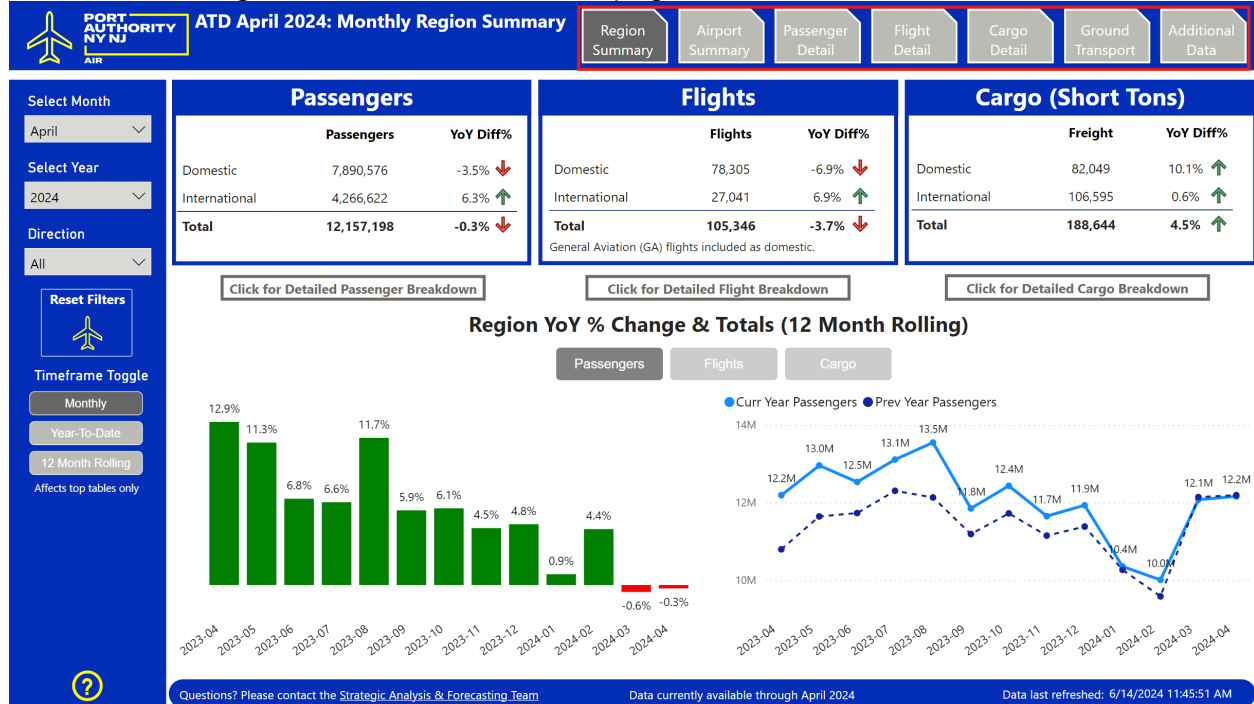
PORT AUTHORITY NY NJ AIR

ATD April 2024: Monthly Region Summary

Region Summary | Airport Summary | Passenger Detail | Flight Detail | Cargo Detail | Ground Transport | Additional Data

Select Month
April

Select Year
2024

Direction
All

Reset Filters

Timeframe Toggle
Monthly
Year-To-Date
12 Month Rolling
Affects top tables only

Passengers

| | Passengers | YoY Diff% |
|---|---|---|
| Domestic | 7,890,576 | -3.5% |
| International | 4,266,622 | 6.3% |
| Total | 12,157,198 | -0.3% |

Flights

| | Flights | YoY Diff% |
|---|---|---|
| Domestic | 78,305 | -6.9% |
| International | 27,041 | 6.9% |
| Total | 105,346 | -3.7% |

General Aviation (GA) flights included as domestic.

Cargo (Short Tons)

| | Freight | YoY Diff% |
|---|---|---|
| Domestic | 82,049 | 10.1% |
| International | 106,595 | 0.6% |
| Total | 188,644 | 4.5% |

Click for Detailed Passenger Breakdown
Click for Detailed Flight Breakdown
Click for Detailed Cargo Breakdown

Region YoY % Change & Totals (12 Month Rolling)

Passengers | Flights | Cargo

12.9% 11.3% 6.8% 6.6% 11.7% 5.9% 6.1% 4.5% 4.8% 0.9% 4.4% -0.6% -0.3%

2023-04 2023-05 2023-06 2023-07 2023-08 2023-09 2023-10 2023-11 2023-12 2024-01 2024-02 2024-03 2024-04

Curr Year Passengers  Prev Year Passengers

14M
12M
10M

12.2M 13.0M 12.5M 13.1M 13.5M 11.8M 12.4M 11.7M 11.9M 10.4M 10.0M 12.1M 12.2M

2023-04 2023-05 2023-06 2023-07 2023-08 2023-09 2023-10 2023-11 2023-12 2024-01 2024-02 2024-03 2024-04

?

Questions? Please contact the Strategic Analysis & Forecasting Team    Data currently available through April 2024    Data last refreshed: 6/14/2024 11:45:51 AM